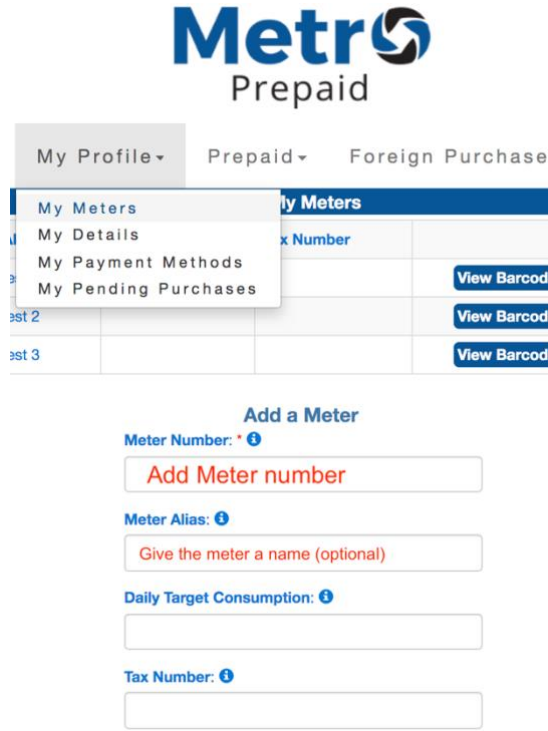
Metro
Prepaid

My Profile ▾ Prepaid ▾ Foreign Purchase

My Meters
My Details
My Payment Methods
My Pending Purchases

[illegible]y Meters

| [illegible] | | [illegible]x Number | |
|---|---|---|---|
| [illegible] | | | View Barcod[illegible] |
| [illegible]est 2 | | | View Barcod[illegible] |
| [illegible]est 3 | | | View Barcod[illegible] |

Add a Meter

Meter Number: *

Add Meter number

Meter Alias:

Give the meter a name (optional)

Daily Target Consumption:

Tax Number: